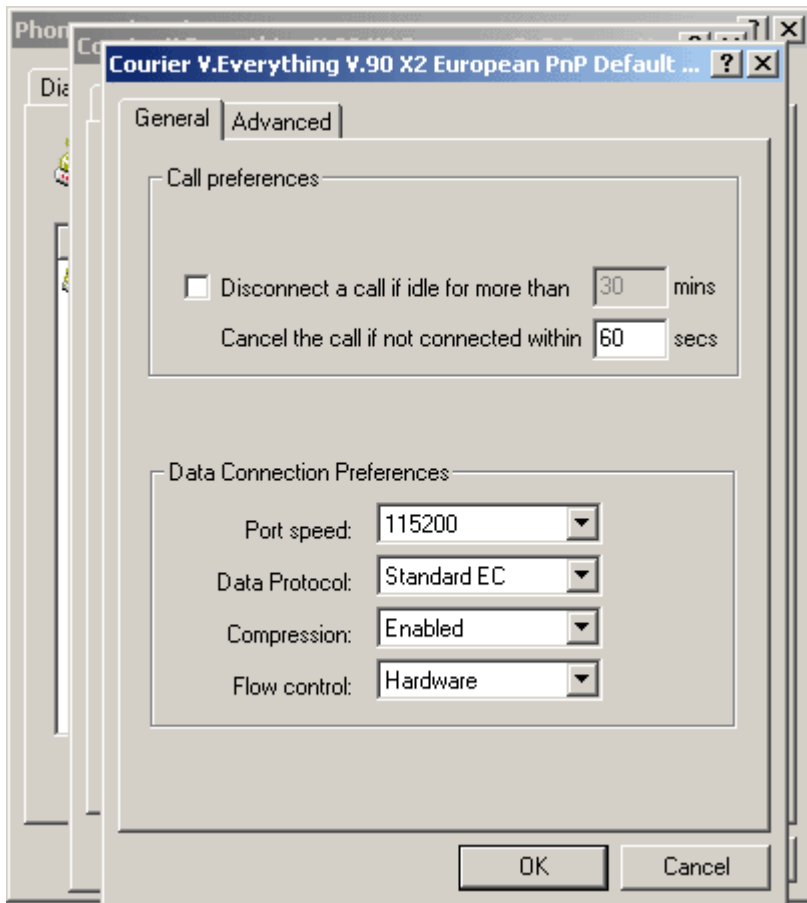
Phon
Dia
Courier V.Everything V.90 X2 European PnP Default ... ? X
General | Advanced

Call preferences

Disconnect a call if idle for more than 30 mins
Cancel the call if not connected within 60 secs

Data Connection Preferences

Port speed: 115200
Data Protocol: Standard EC
Compression: Enabled
Flow control: Hardware

OK | Cancel